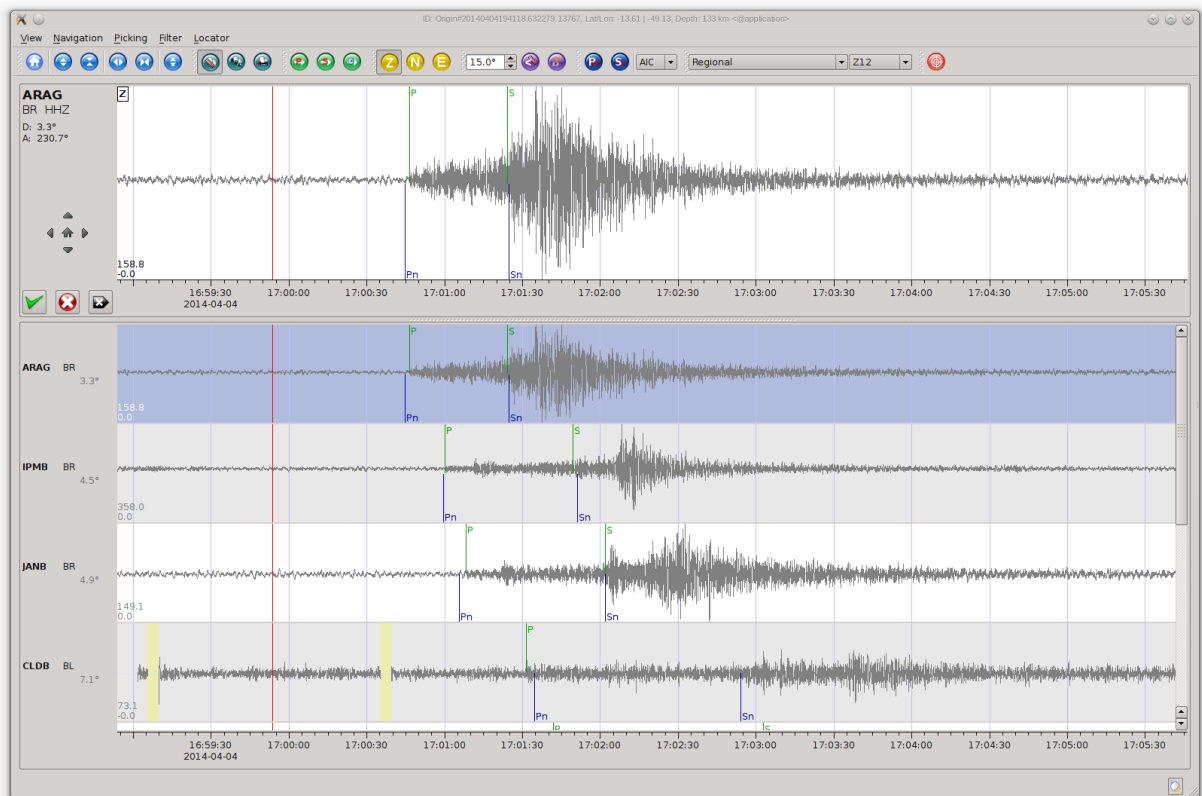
ID: Origin#20140404194118.632279.13767, Lat/Lon: -13.61 | -49.13, Depth: 133 km <@application>

View Navigation Picking Filter Locator

Z N E 15.0° P S AIC Regional Z12

Z

ARAG
BR HHZ
D: 3.3°
A: 230.7°

P S
Pn Sn
158.8
-0.0

16:59:30 17:00:00 17:00:30 17:01:00 17:01:30 17:02:00 17:02:30 17:03:00 17:03:30 17:04:00 17:04:30 17:05:00 17:05:30
2014-04-04

ARAG BR 3.3°
P S
158.8
0.0
Pn Sn

IPMB BR 4.5°
P S
358.0
0.0
Pn Sn

JANB BR 4.9°
P S
149.1
0.0
Pn Sn

CLDB BL 7.1°
P
73.1
-0.0
Pn Sn
P S

16:59:30 17:00:00 17:00:30 17:01:00 17:01:30 17:02:00 17:02:30 17:03:00 17:03:30 17:04:00 17:04:30 17:05:00 17:05:30
2014-04-04